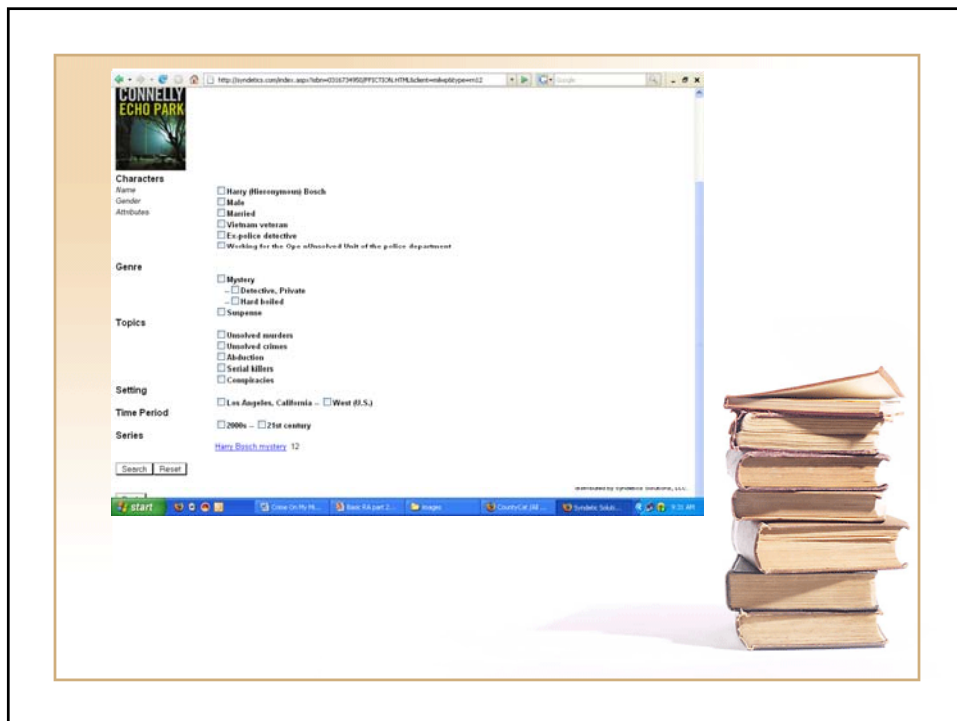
http://syndetics.com/index.aspx?isbn=0316734950/FICTION.HTML&client=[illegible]&type=n12

CONNELLY
ECHO PARK

Characters
Name
Gender
Attributes

Harry (Hieronymous) Bosch
Male
Married
Vietnam veteran
Ex-police detective
Working for the Open Unsolved Unit of the police department

Genre

Mystery
-- Detective, Private
-- Hard boiled
Suspense

Topics

Unsolved murders
Unsolved crimes
Abduction
Serial killers
Conspiracies

Setting

Los Angeles, California -- West (U.S.)

Time Period

2000s -- 21st century

Series

Harry Bosch mystery 12

Search Reset

Distributed by Syndetic Solutions, LLC.

start
Come On My Mi...
Basic RA part 2...
images
CountyCat (All ...
Syndetic Solut...
9:31 AM